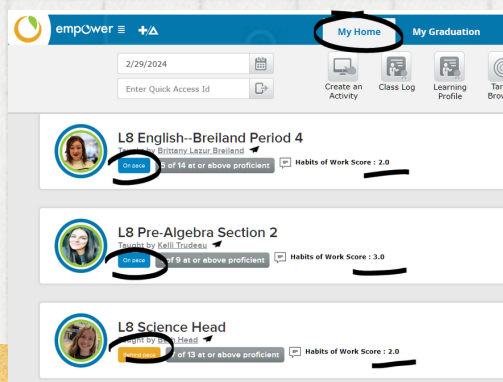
empower ≡ +/Δ
My Home
My Graduation
2/29/2024
Enter Quick Access Id
Create an Activity
Class Log
Learning Profile
Tar Brow

L8 English--Breiland Period 4
Taught by Brittany Lazur Breiland
On pace
5 of 14 at or above proficient
Habits of Work Score : 2.0

L8 Pre-Algebra Section 2
Taught by Kelli Trudeau
On pace
of 9 at or above proficient
Habits of Work Score : 3.0

L8 Science Head
Taught by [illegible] Head
Behind pace
of 13 at or above proficient
Habits of Work Score : 2.0